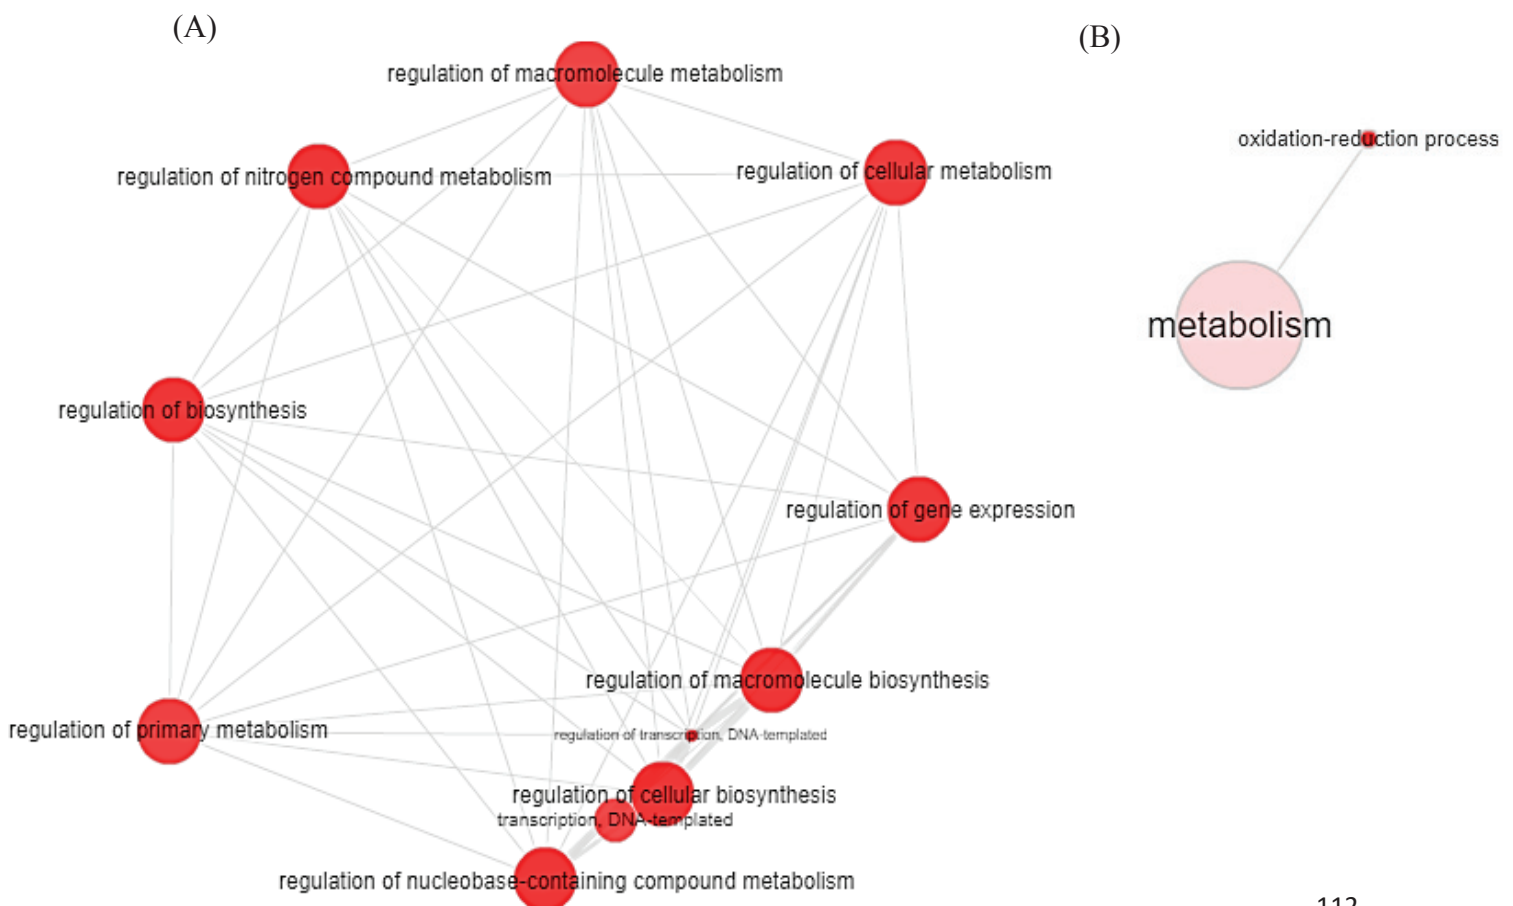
(A)

regulation of macromolecule metabolism

regulation of nitrogen compound metabolism

regulation of cellular metabolism

regulation of biosynthesis

regulation of gene expression

regulation of macromolecule biosynthesis

regulation of primary metabolism

regulation of transcription, DNA-templated

regulation of cellular biosynthesis

transcription, DNA-templated

regulation of nucleobase-containing compound metabolism

(B)

oxidation-reduction process

metabolism

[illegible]